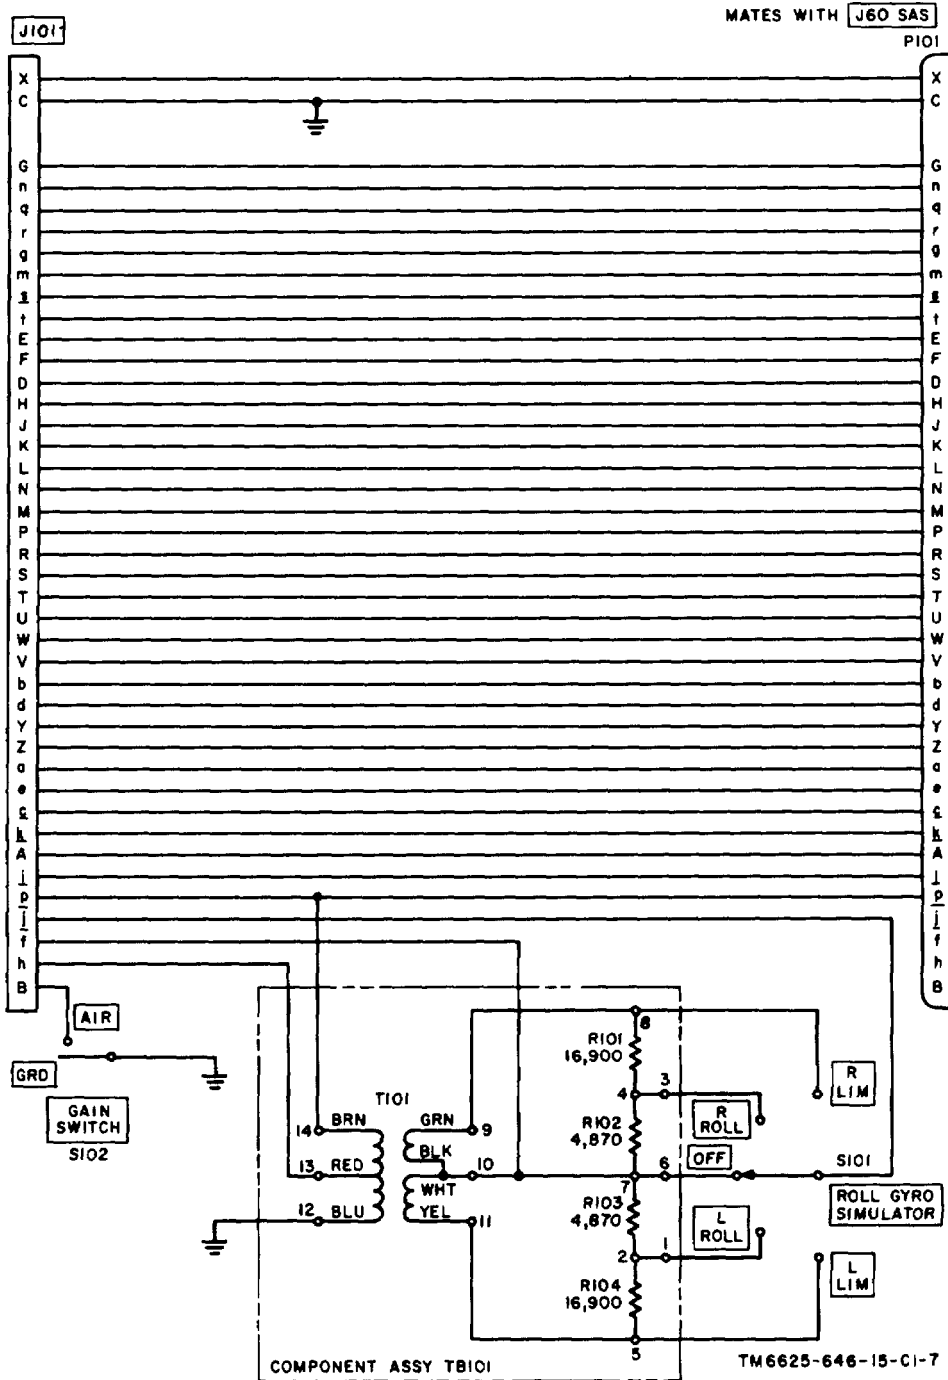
J101

MATES WITH J60 SAS
P101

X
C
G
n
q
r
g
m
s
t
E
F
D
H
J
K
L
N
M
P
R
S
T
U
W
V
b
d
Y
Z
a
e
c
k
A
i
p
j
f
h
B

X
C
G
n
q
r
g
m
s
t
E
F
D
H
J
K
L
N
M
P
R
S
T
U
W
V
b
d
Y
Z
a
e
c
k
A
i
p
j
f
h
B

AIR

GRD

GAIN SWITCH
S102

T101
14 BRN
13 RED
12 BLU
GRN 9
BLK
10
WHT
YEL 11

8
R101
16,900
4
3
R ROLL
R102
4,870
6
OFF
7
R103
4,870
2
1
L ROLL
R104
16,900
5

R LIM
S101
ROLL GYRO SIMULATOR
L LIM

COMPONENT ASSY TB101

TM6625-646-15-C1-7